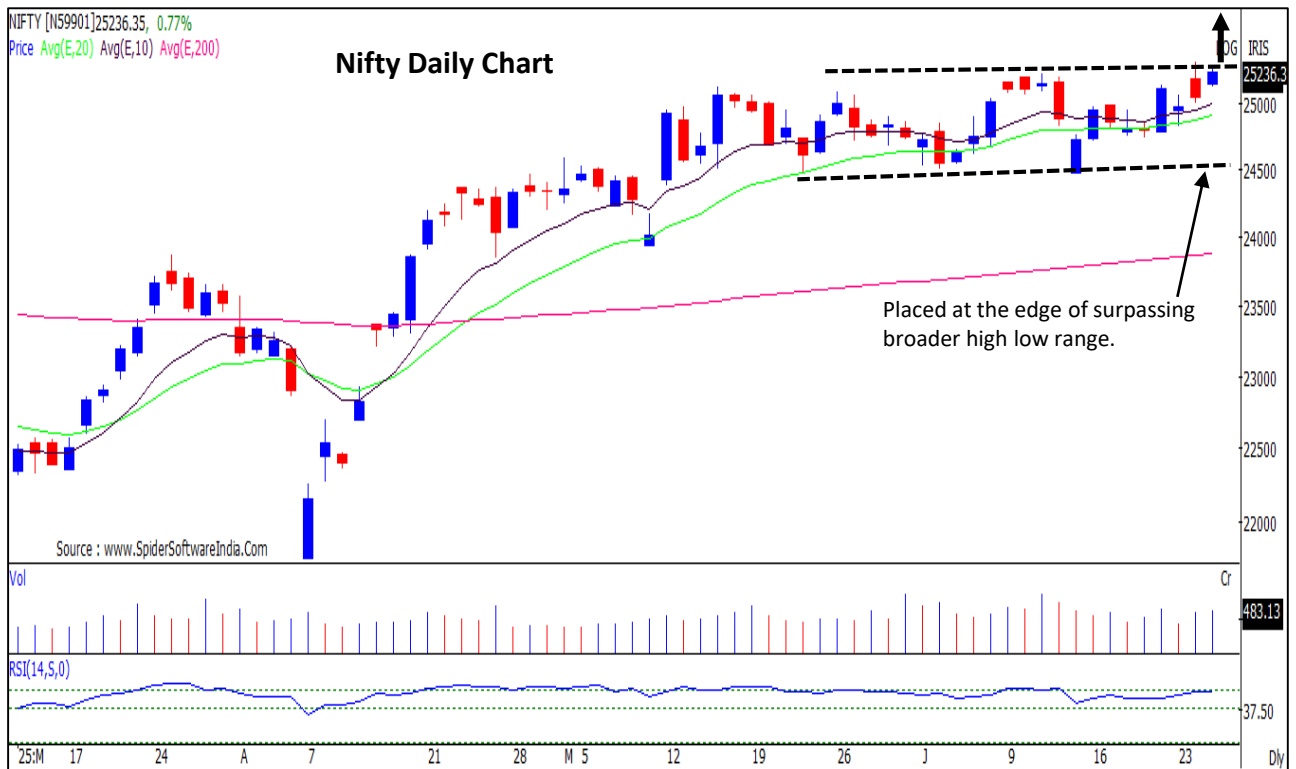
NIFTY [N59901]25236.35, 0.77%
Price Avg(E,20) Avg(E,10) Avg(E,200)

Nifty Daily Chart

DG IRIS

25236.3
25000
24500
24000
23500
23000
22500
22000

Placed at the edge of surpassing broader high low range.

Source : www.SpiderSoftwareIndia.Com

Vol
Cr
483.13

RSI(14,S,0)
37.50

25:M 17 24 A 7 21 28 M 5 12 19 26 J 9 16 23
Dly